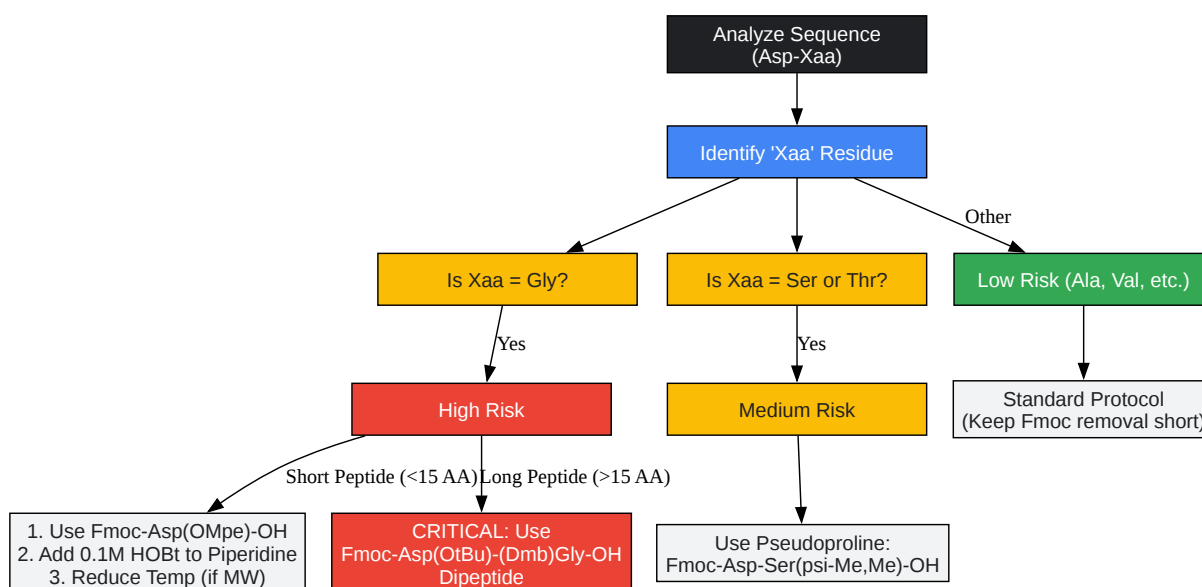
Analyze Sequence
(Asp-Xaa)

Identify 'Xaa' Residue

Other

Is Xaa = Gly?

Is Xaa = Ser or Thr?

Low Risk (Ala, Val, etc.)

Yes

Yes

High Risk

Medium Risk

Standard Protocol
(Keep Fmoc removal short)

Short Peptide (<15 AA)

Long Peptide (>15 AA)

1. Use Fmoc-Asp(OMpe)-OH
2. Add 0.1M HOBt to Piperidine
3. Reduce Temp (if MW)

CRITICAL: Use
Fmoc-Asp(OtBu)-(Dmb)Gly-OH
Dipeptide

Use Pseudoproline:
Fmoc-Asp-Ser(psi-Me,Me)-OH